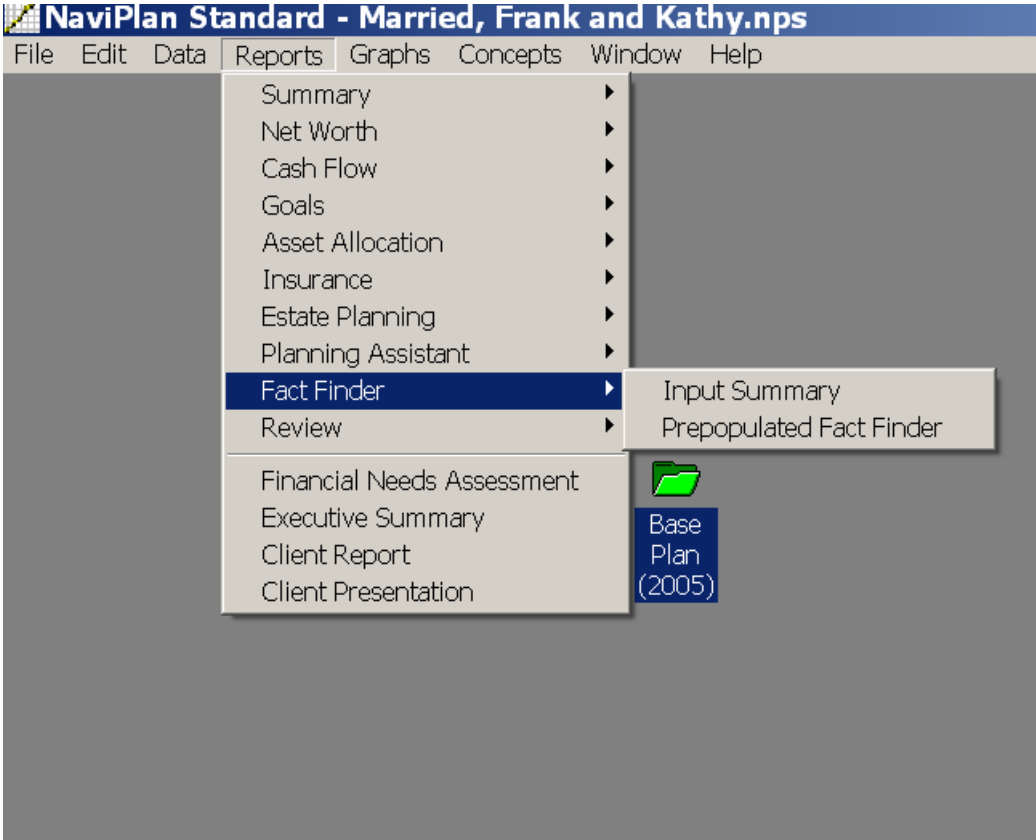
NaviPlan Standard - Married, Frank and Kathy.nps

File Edit Data Reports Graphs Concepts Window Help

Summary
Net Worth
Cash Flow
Goals
Asset Allocation
Insurance
Estate Planning
Planning Assistant
Fact Finder
Review

Input Summary
Prepopulated Fact Finder

Financial Needs Assessment
Executive Summary
Client Report
Client Presentation

Base Plan (2005)